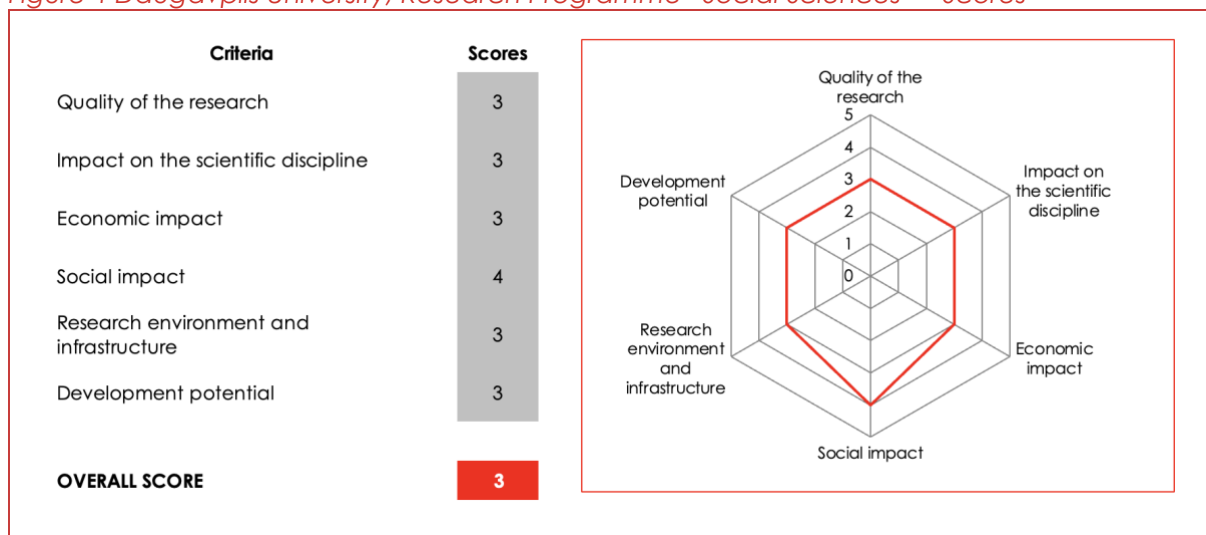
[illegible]

| Criteria | Scores |
|---|---|
| Quality of the research | 3 |
| Impact on the scientific discipline | 3 |
| Economic impact | 3 |
| Social impact | 4 |
| Research environment and infrastructure | 3 |
| Development potential | 3 |
| OVERALL SCORE | 3 |

Quality of the research
5
4
3
2
1
0
Impact on the scientific discipline
Economic impact
Social impact
Research environment and infrastructure
Development potential